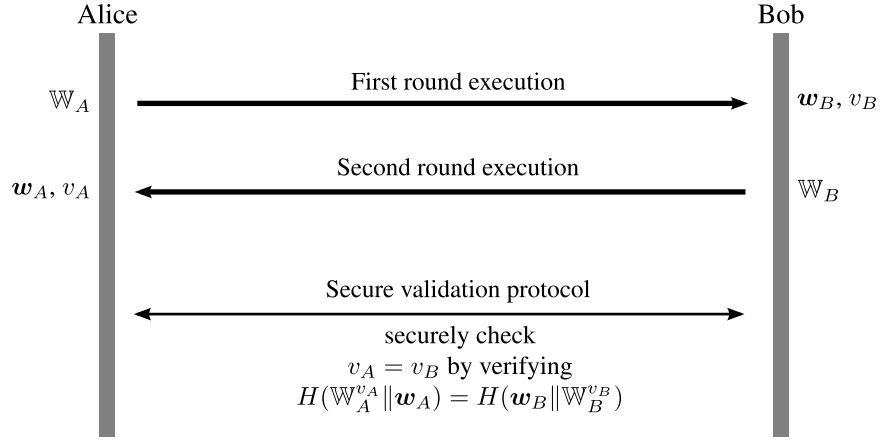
Alice

Bob

$\mathbb{W}_A$

First round execution

$\boldsymbol{w}_B, v_B$

$\boldsymbol{w}_A, v_A$

Second round execution

$\mathbb{W}_B$

Secure validation protocol

securely check
$v_A = v_B$ by verifying
$H(\mathbb{W}_A^{v_A} \| \boldsymbol{w}_A) = H(\boldsymbol{w}_B \| \mathbb{W}_B^{v_B})$